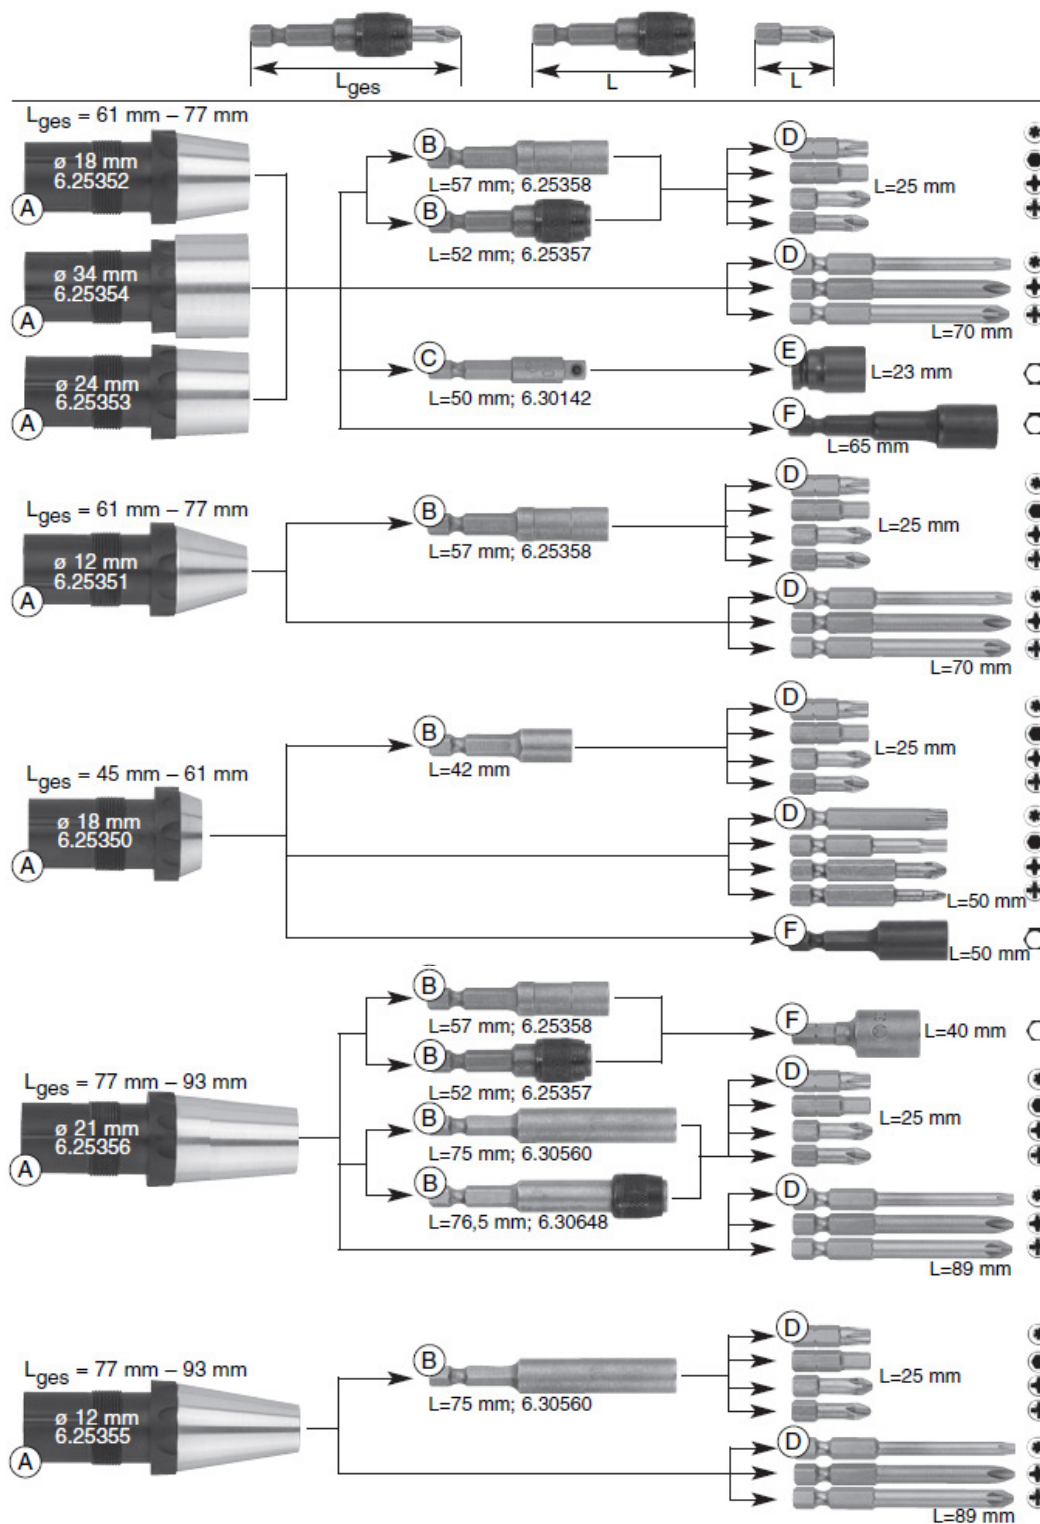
$L_{ges}$

L

L

$L_{ges}$ = 61 mm – 77 mm

ø 18 mm
6.25352

A

ø 34 mm
6.25354

A

ø 24 mm
6.25353

A

B
L=57 mm; 6.25358

B
L=52 mm; 6.25357

C
L=50 mm; 6.30142

D
L=25 mm

D
L=70 mm

E
L=23 mm

F
L=65 mm

$L_{ges}$ = 61 mm – 77 mm

ø 12 mm
6.25351

A

B
L=57 mm; 6.25358

D
L=25 mm

D
L=70 mm

$L_{ges}$ = 45 mm – 61 mm

ø 18 mm
6.25350

A

B
L=42 mm

D
L=25 mm

D
L=50 mm

F
L=50 mm

$L_{ges}$ = 77 mm – 93 mm

ø 21 mm
6.25356

A

B
L=57 mm; 6.25358

B
L=52 mm; 6.25357

B
L=75 mm; 6.30560

B
L=76,5 mm; 6.30648

F
L=40 mm

D
L=25 mm

D
L=89 mm

$L_{ges}$ = 77 mm – 93 mm

ø 12 mm
6.25355

A

B
L=75 mm; 6.30560

D
L=25 mm

D
L=89 mm